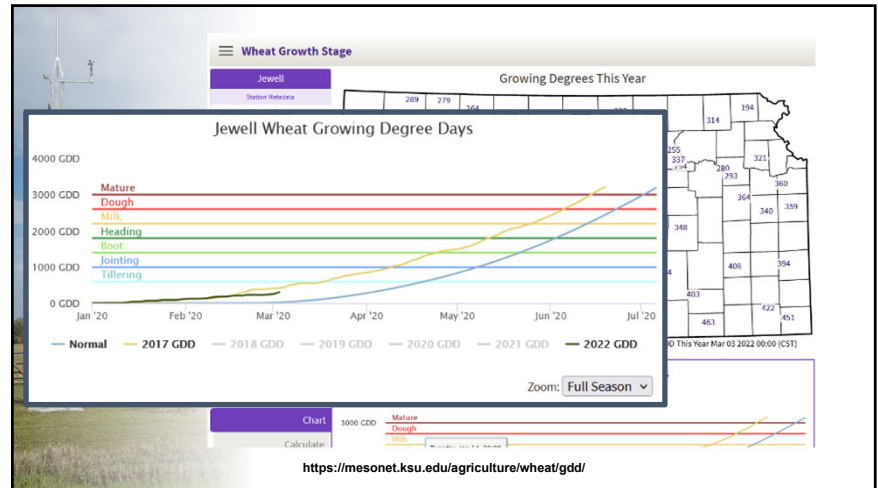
Wheat Growth Stage

Jewell

Station Metadata

Growing Degrees This Year

289 279 264 314 194 255 337 321 280 293 360 364 340 359 348 408 394 403 422 463 451

Jewell Wheat Growing Degree Days

4000 GDD
3000 GDD
2000 GDD
1000 GDD
0 GDD

Mature
Dough
Milk
Heading
Boot
Jointing
Tillering

Jan '20 Feb '20 Mar '20 Apr '20 May '20 Jun '20 Jul '20

Normal 2017 GDD 2018 GDD 2019 GDD 2020 GDD 2021 GDD 2022 GDD

Zoom: Full Season

D This Year Mar 03 2022 00:00 (CST)

Chart

Calculate

3000 GDD

Mature
Dough
Milk

https://mesonet.ksu.edu/agriculture/wheat/gdd/